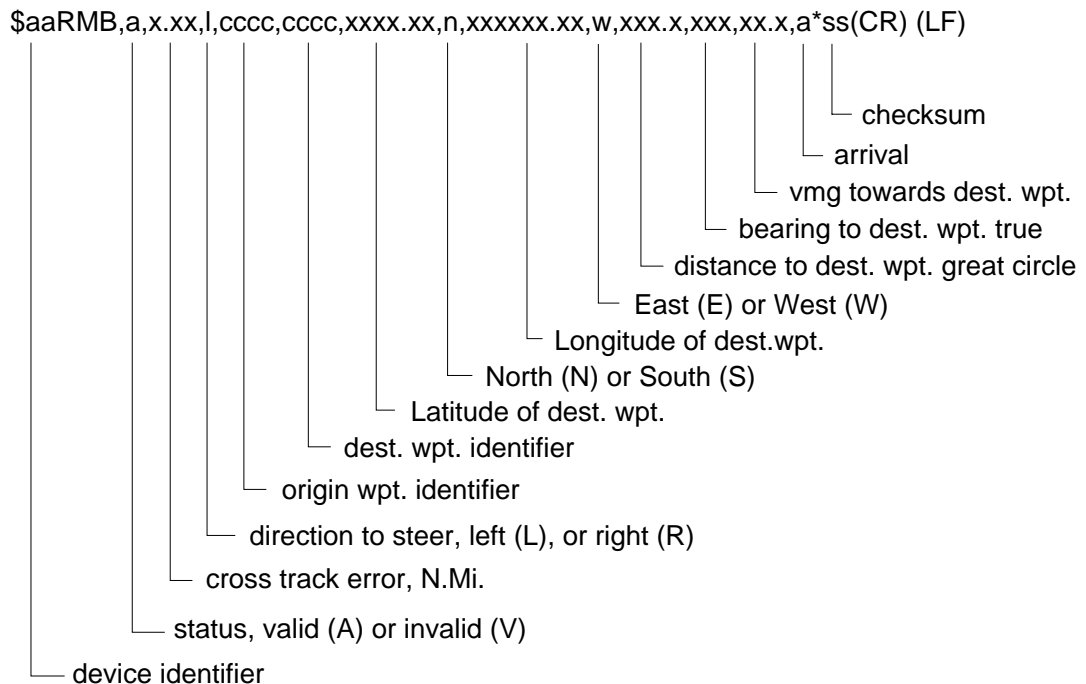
$aaRMB,a,x.xx,l,cccc,cccc,xxxx.xx,n,xxxxxx.xx,w,xxx.x,xxx,xx.x,a*ss(CR) (LF)

checksum

arrival

vmg towards dest. wpt.

bearing to dest. wpt. true

distance to dest. wpt. great circle

East (E) or West (W)

Longitude of dest.wpt.

North (N) or South (S)

Latitude of dest. wpt.

dest. wpt. identifier

origin wpt. identifier

direction to steer, left (L), or right (R)

cross track error, N.Mi.

status, valid (A) or invalid (V)

device identifier